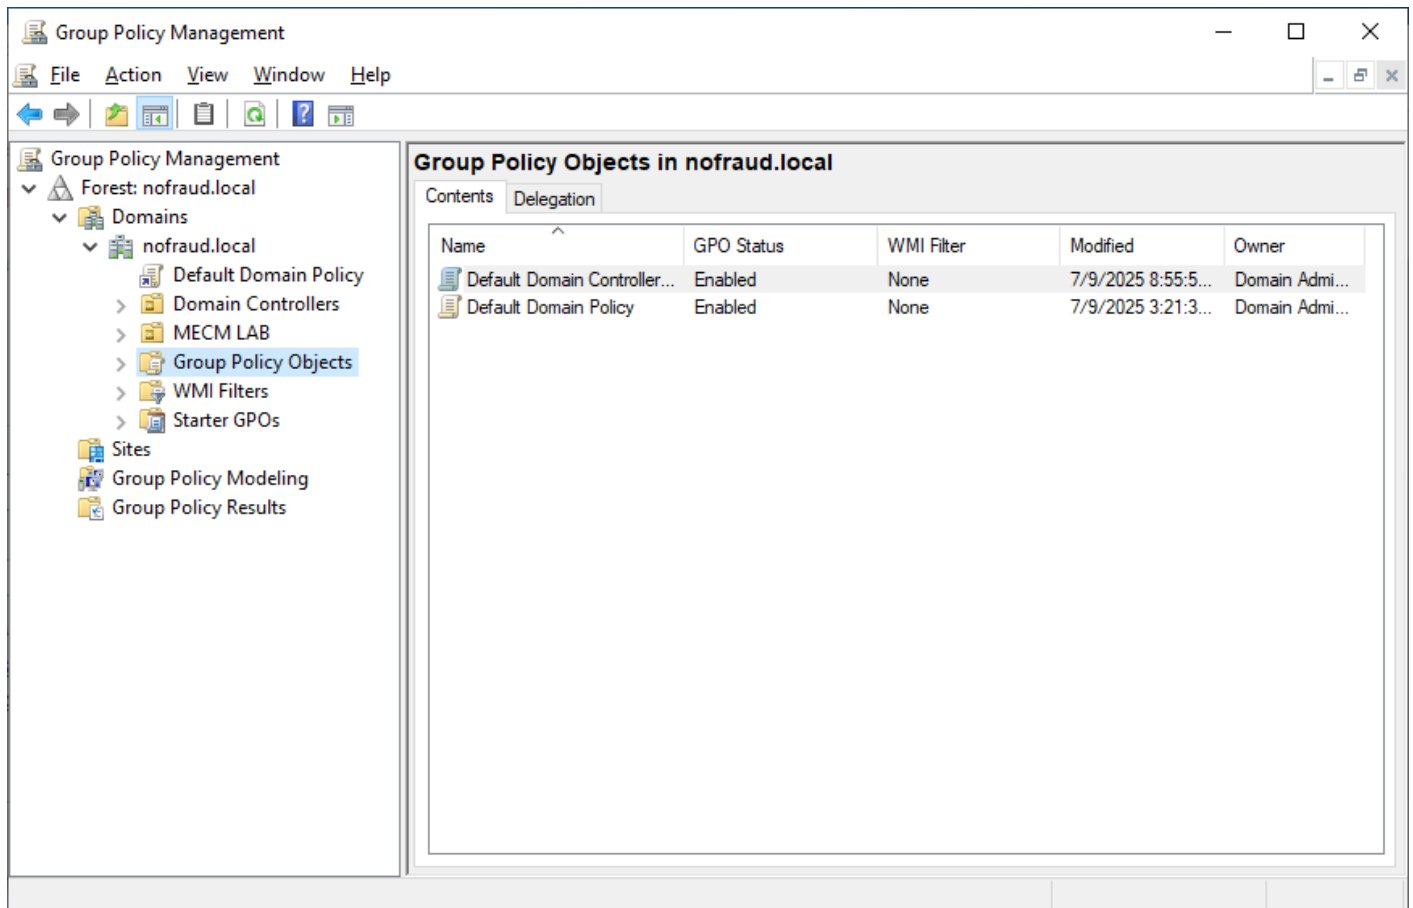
Group Policy Management

File Action View Window Help

Group Policy Management
Forest: nofraud.local
Domains
nofraud.local
Default Domain Policy
Domain Controllers
MECM LAB
Group Policy Objects
WMI Filters
Starter GPOs
Sites
Group Policy Modeling
Group Policy Results

Group Policy Objects in nofraud.local

Contents Delegation

| Name | GPO Status | WMI Filter | Modified | Owner |
|---|---|---|---|---|
| Default Domain Controller... | Enabled | None | 7/9/2025 8:55:5... | Domain Admi... |
| Default Domain Policy | Enabled | None | 7/9/2025 3:21:3... | Domain Admi... |